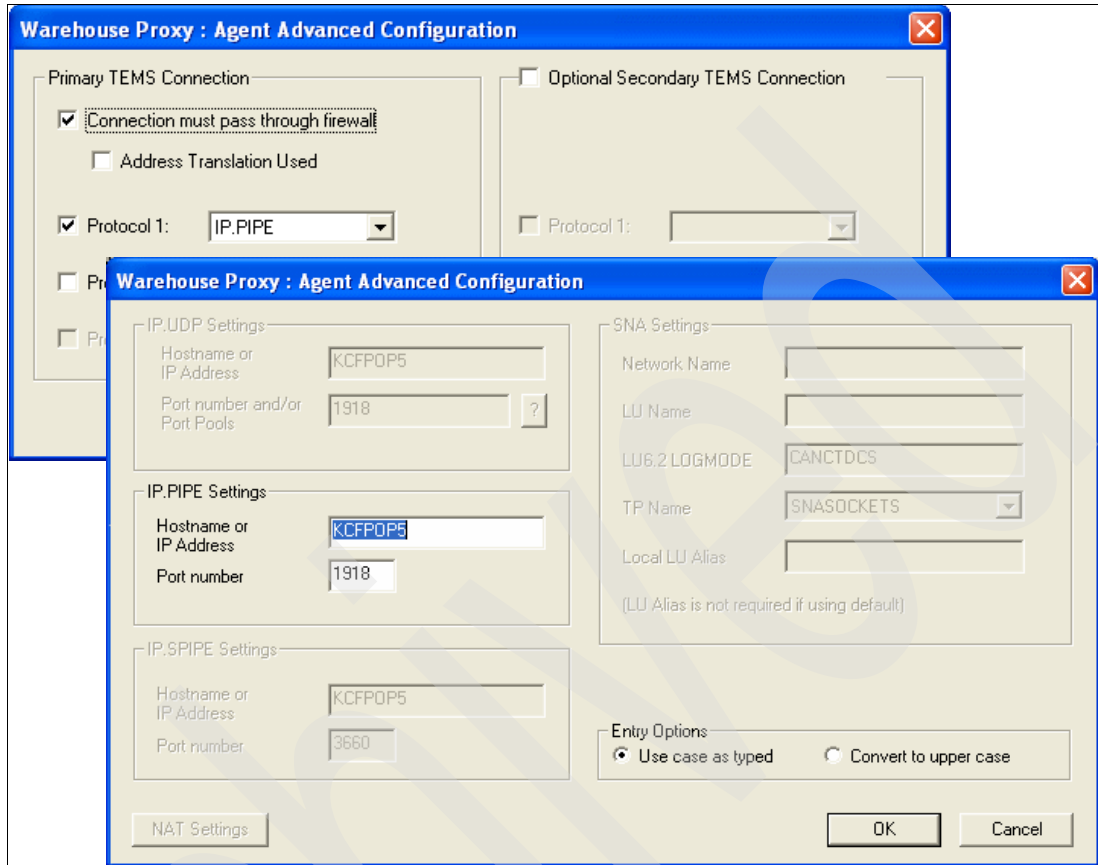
Warehouse Proxy : Agent Advanced Configuration

Primary TEMS Connection

Connection must pass through firewall

Address Translation Used

Protocol 1: IP.PIPE

Pr

Pr

Optional Secondary TEMS Connection

Protocol 1:

Warehouse Proxy : Agent Advanced Configuration

IP.UDP Settings

Hostname or IP Address KCFPOP5

Port number and/or Port Pools 1918 ?

IP.PIPE Settings

Hostname or IP Address KCFPOP5

Port number 1918

IP.SPIPE Settings

Hostname or IP Address KCFPOP5

Port number 3660

SNA Settings

Network Name

LU Name

LU6.2 LOGMODE CANCTDCS

TP Name SNASOCKETS

Local LU Alias

(LU Alias is not required if using default)

Entry Options

Use case as typed

Convert to upper case

NAT Settings

OK

Cancel